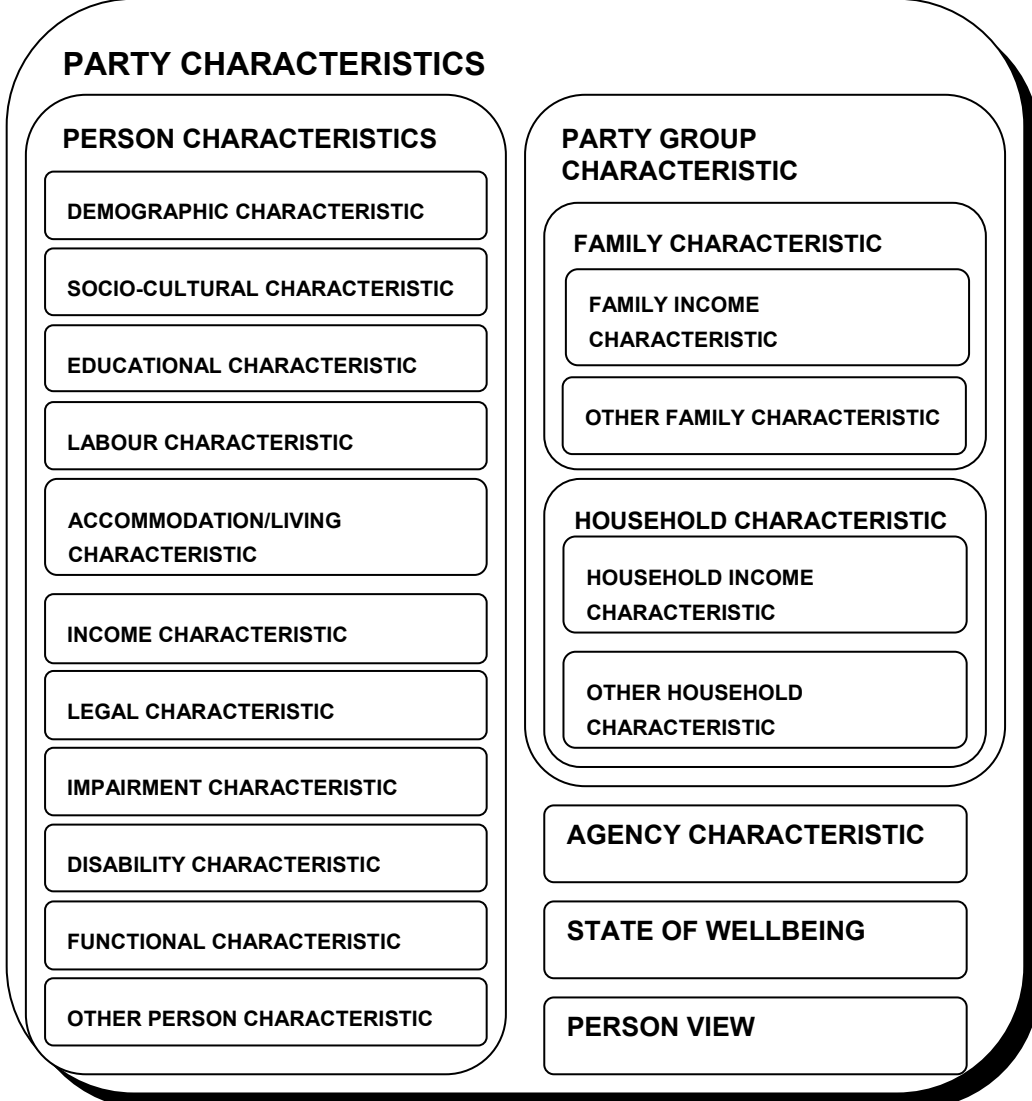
PARTY CHARACTERISTICS

PERSON CHARACTERISTICS

DEMOGRAPHIC CHARACTERISTIC

SOCIO-CULTURAL CHARACTERISTIC

EDUCATIONAL CHARACTERISTIC

LABOUR CHARACTERISTIC

ACCOMMODATION/LIVING CHARACTERISTIC

INCOME CHARACTERISTIC

LEGAL CHARACTERISTIC

IMPAIRMENT CHARACTERISTIC

DISABILITY CHARACTERISTIC

FUNCTIONAL CHARACTERISTIC

OTHER PERSON CHARACTERISTIC

PARTY GROUP CHARACTERISTIC

FAMILY CHARACTERISTIC

FAMILY INCOME CHARACTERISTIC

OTHER FAMILY CHARACTERISTIC

HOUSEHOLD CHARACTERISTIC

HOUSEHOLD INCOME CHARACTERISTIC

OTHER HOUSEHOLD CHARACTERISTIC

AGENCY CHARACTERISTIC

STATE OF WELLBEING

PERSON VIEW